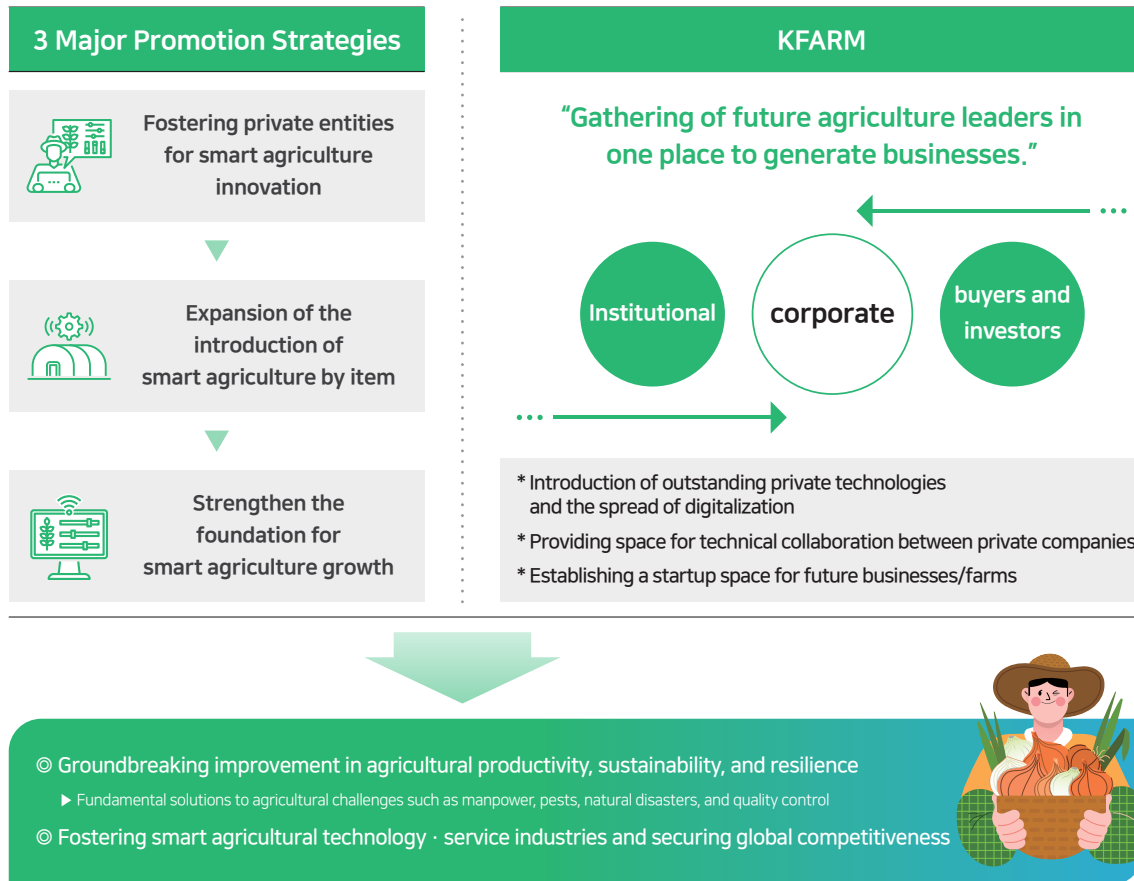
3 Major Promotion Strategies

Fostering private entities for smart agriculture innovation

Expansion of the introduction of smart agriculture by item

Strengthen the foundation for smart agriculture growth

KFARM

“Gathering of future agriculture leaders in one place to generate businesses.”

Institutional

corporate

buyers and investors

* Introduction of outstanding private technologies and the spread of digitalization

* Providing space for technical collaboration between private companies

* Establishing a startup space for future businesses/farms

◎ Groundbreaking improvement in agricultural productivity, sustainability, and resilience

▶ Fundamental solutions to agricultural challenges such as manpower, pests, natural disasters, and quality control

◎ Fostering smart agricultural technology · service industries and securing global competitiveness